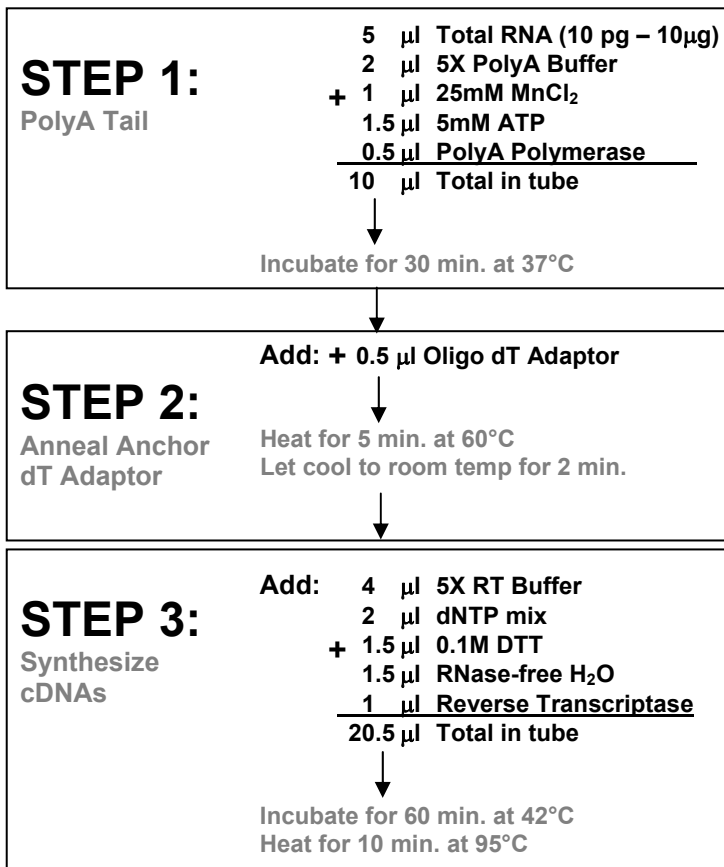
STEP 1:
PolyA Tail

5 μl Total RNA (10 pg – 10μg)
2 μl 5X PolyA Buffer
+ 1 μl 25mM $MnCl_2$
1.5 μl 5mM ATP
0.5 μl PolyA Polymerase
10 μl Total in tube

Incubate for 30 min. at 37°C

STEP 2:
Anneal Anchor dT Adaptor

Add: + 0.5 μl Oligo dT Adaptor

Heat for 5 min. at 60°C
Let cool to room temp for 2 min.

STEP 3:
Synthesize cDNAs

Add: 4 μl 5X RT Buffer
2 μl dNTP mix
+ 1.5 μl 0.1M DTT
1.5 μl RNase-free $H_2O$
1 μl Reverse Transcriptase
20.5 μl Total in tube

Incubate for 60 min. at 42°C
Heat for 10 min. at 95°C